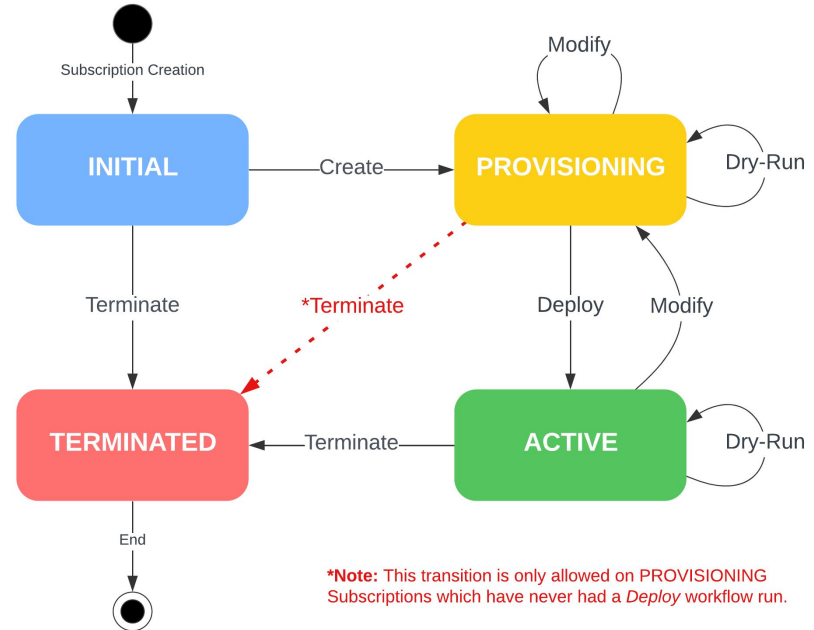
Subscription Creation

Modify

INITIAL

Create

PROVISIONING

Dry-Run

Terminate

*Terminate

Deploy

Modify

TERMINATED

Terminate

ACTIVE

Dry-Run

End

*Note: This transition is only allowed on PROVISIONING Subscriptions which have never had a *Deploy* workflow run.